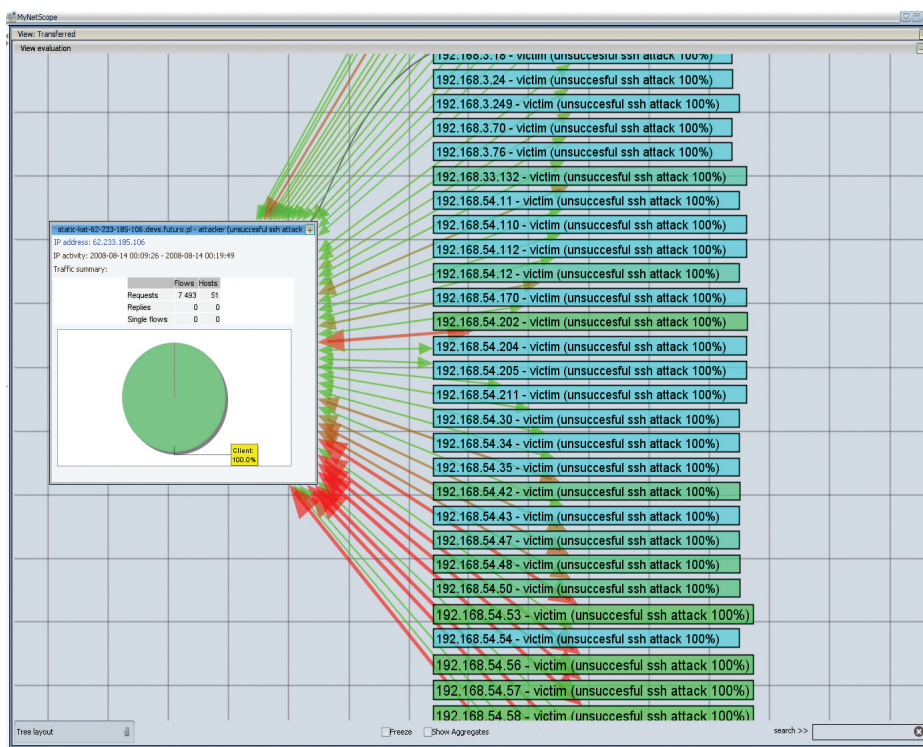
MyNetScope

View: Transferred

View evaluation

192.168.3.18 - victim (unsuccesful ssh attack 100%)
192.168.3.24 - victim (unsuccesful ssh attack 100%)
192.168.3.249 - victim (unsuccesful ssh attack 100%)
192.168.3.70 - victim (unsuccesful ssh attack 100%)
192.168.3.76 - victim (unsuccesful ssh attack 100%)
192.168.33.132 - victim (unsuccesful ssh attack 100%)
192.168.54.11 - victim (unsuccesful ssh attack 100%)
192.168.54.110 - victim (unsuccesful ssh attack 100%)
192.168.54.112 - victim (unsuccesful ssh attack 100%)
192.168.54.12 - victim (unsuccesful ssh attack 100%)
192.168.54.170 - victim (unsuccesful ssh attack 100%)
192.168.54.202 - victim (unsuccesful ssh attack 100%)
192.168.54.204 - victim (unsuccesful ssh attack 100%)
192.168.54.205 - victim (unsuccesful ssh attack 100%)
192.168.54.211 - victim (unsuccesful ssh attack 100%)
192.168.54.30 - victim (unsuccesful ssh attack 100%)
192.168.54.34 - victim (unsuccesful ssh attack 100%)
192.168.54.35 - victim (unsuccesful ssh attack 100%)
192.168.54.42 - victim (unsuccesful ssh attack 100%)
192.168.54.43 - victim (unsuccesful ssh attack 100%)
192.168.54.47 - victim (unsuccesful ssh attack 100%)
192.168.54.48 - victim (unsuccesful ssh attack 100%)
192.168.54.50 - victim (unsuccesful ssh attack 100%)
192.168.54.53 - victim (unsuccesful ssh attack 100%)
192.168.54.54 - victim (unsuccesful ssh attack 100%)
192.168.54.56 - victim (unsuccesful ssh attack 100%)
192.168.54.57 - victim (unsuccesful ssh attack 100%)
192.168.54.58 - victim (unsuccesful ssh attack 100%)

static-kat-62-233-185-106.devs.futuro.pl - attacker (unsuccesful ssh attack
IP address: 62.233.185.106
IP activity: 2008-08-14 00:09:26 - 2008-08-14 00:19:49
Traffic summary:

| | Flows | Hosts |
|---|---|---|
| Requests | 7 493 | 51 |
| Replies | 0 | 0 |
| Single flows | 0 | 0 |

Client: 100.0%

Tree layout
Freeze
Show Aggregates
search >>